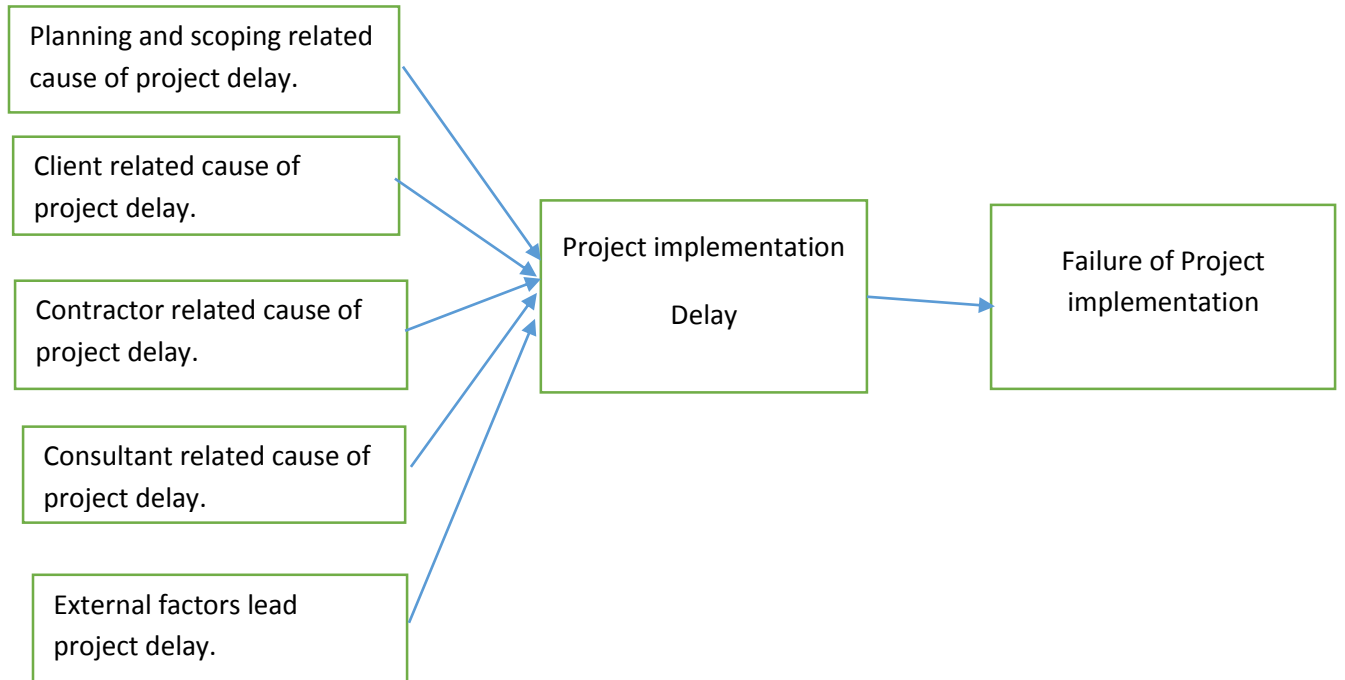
Planning and scoping related cause of project delay.

Client related cause of project delay.

Contractor related cause of project delay.

Consultant related cause of project delay.

External factors lead project delay.

Project implementation

Delay

Failure of Project implementation